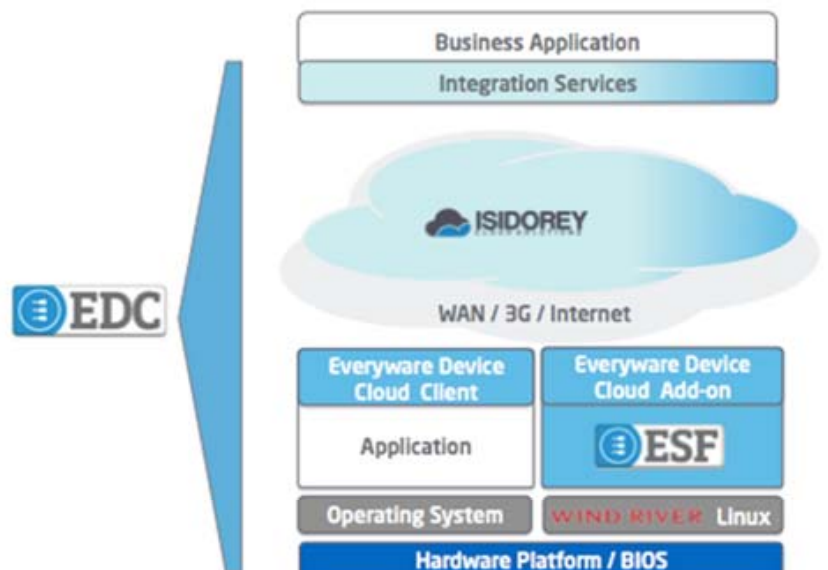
Business Application

Integration Services

ISIDOREY

WAN / 3G / Internet

EDC

Everyware Device Cloud Client

Application

Everyware Device Cloud Add-on

ESF

Operating System

WIND RIVER Linux

Hardware Platform / BIOS